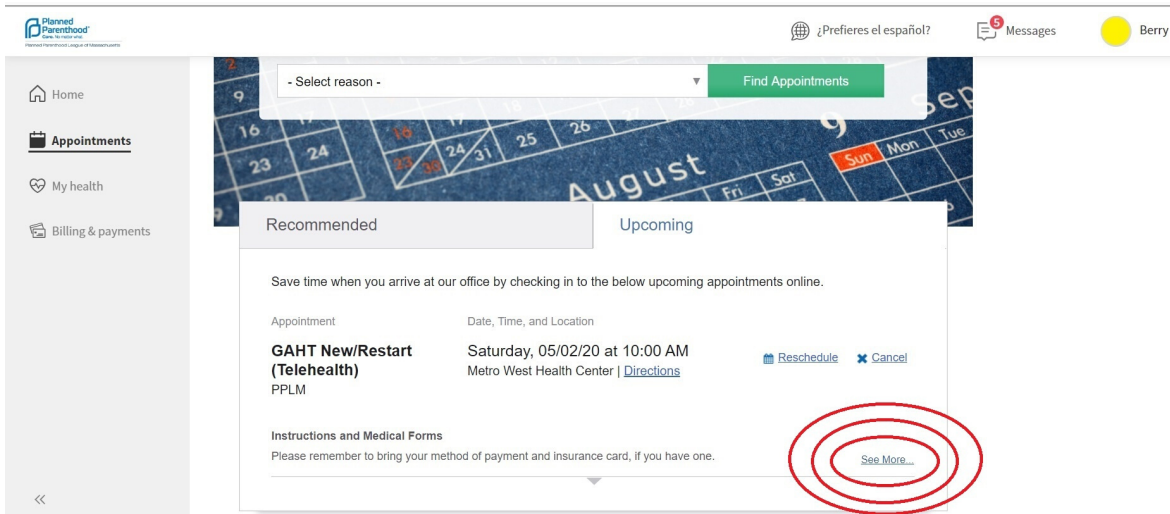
Planned Parenthood®
Care. No matter what.
Planned Parenthood League of Massachusetts

¿Prefieres el español?

5 Messages

Berry

Home

Appointments

My health

Billing & payments

«

- Select reason -

Find Appointments

9 16 23 24 16 23 30 24 31 25 26 Sep 9 August Fri Sat Sun Mon Tue

Recommended

Upcoming

Save time when you arrive at our office by checking in to the below upcoming appointments online.

Appointment

Date, Time, and Location

GAHT New/Restart (Telehealth)
PPLM

Saturday, 05/02/20 at 10:00 AM
Metro West Health Center | Directions

Reschedule

Cancel

Instructions and Medical Forms

Please remember to bring your method of payment and insurance card, if you have one.

See More...